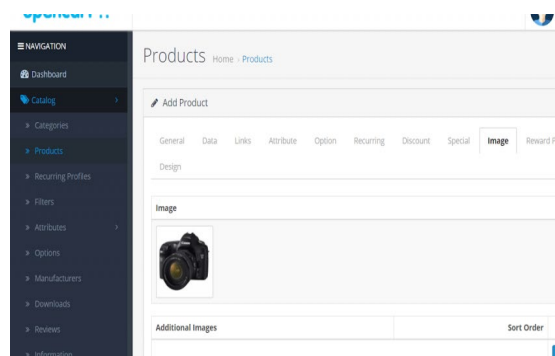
opencart

≡ NAVIGATION

Dashboard

Catalog

» Categories

» Products

» Recurring Profiles

» Filters

» Attributes

» Options

» Manufacturers

» Downloads

» Reviews

» Information

Products Home › Products

Add Product

General Data Links Attribute Option Recurring Discount Special Image Reward P

Design

Image

| Additional Images | Sort Order |
|---|---|